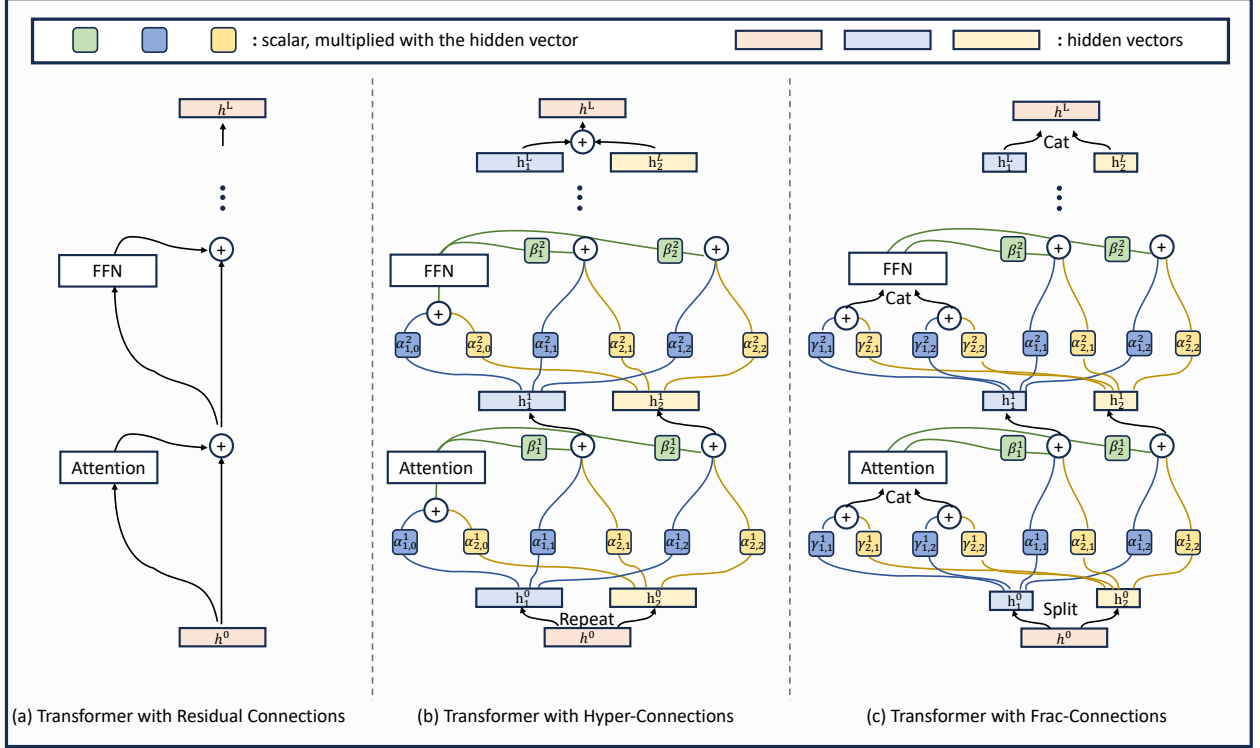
: scalar, multiplied with the hidden vector

: hidden vectors

$h^L$

$\vdots$

FFN

Attention

$h^0$

$h^L$

$h_1^L$ $h_2^L$

$\vdots$

FFN

$\beta_1^2$ $\beta_2^2$

$\alpha_{1,0}^2$ $\alpha_{2,0}^2$ $\alpha_{1,1}^2$ $\alpha_{2,1}^2$ $\alpha_{1,2}^2$ $\alpha_{2,2}^2$

$h_1^1$ $h_2^1$

Attention

$\beta_1^1$ $\beta_2^1$

$\alpha_{1,0}^1$ $\alpha_{2,0}^1$ $\alpha_{1,1}^1$ $\alpha_{2,1}^1$ $\alpha_{1,2}^1$ $\alpha_{2,2}^1$

$h_1^0$ $h_2^0$

Repeat

$h^0$

$h^L$

Cat

$h_1^L$ $h_2^L$

$\vdots$

FFN

$\beta_1^2$ $\beta_2^2$

Cat

$\gamma_{1,1}^2$ $\gamma_{2,1}^2$ $\gamma_{1,2}^2$ $\gamma_{2,2}^2$ $\alpha_{1,1}^2$ $\alpha_{2,1}^2$ $\alpha_{1,2}^2$ $\alpha_{2,2}^2$

$h_1^1$ $h_2^1$

Attention

$\beta_1^1$ $\beta_2^1$

Cat

$\gamma_{1,1}^1$ $\gamma_{2,1}^1$ $\gamma_{1,2}^1$ $\gamma_{2,2}^1$ $\alpha_{1,1}^1$ $\alpha_{2,1}^1$ $\alpha_{1,2}^1$ $\alpha_{2,2}^1$

$h_1^0$ Split $h_2^0$

$h^0$

(a) Transformer with Residual Connections

(b) Transformer with Hyper-Connections

(c) Transformer with Frac-Connections